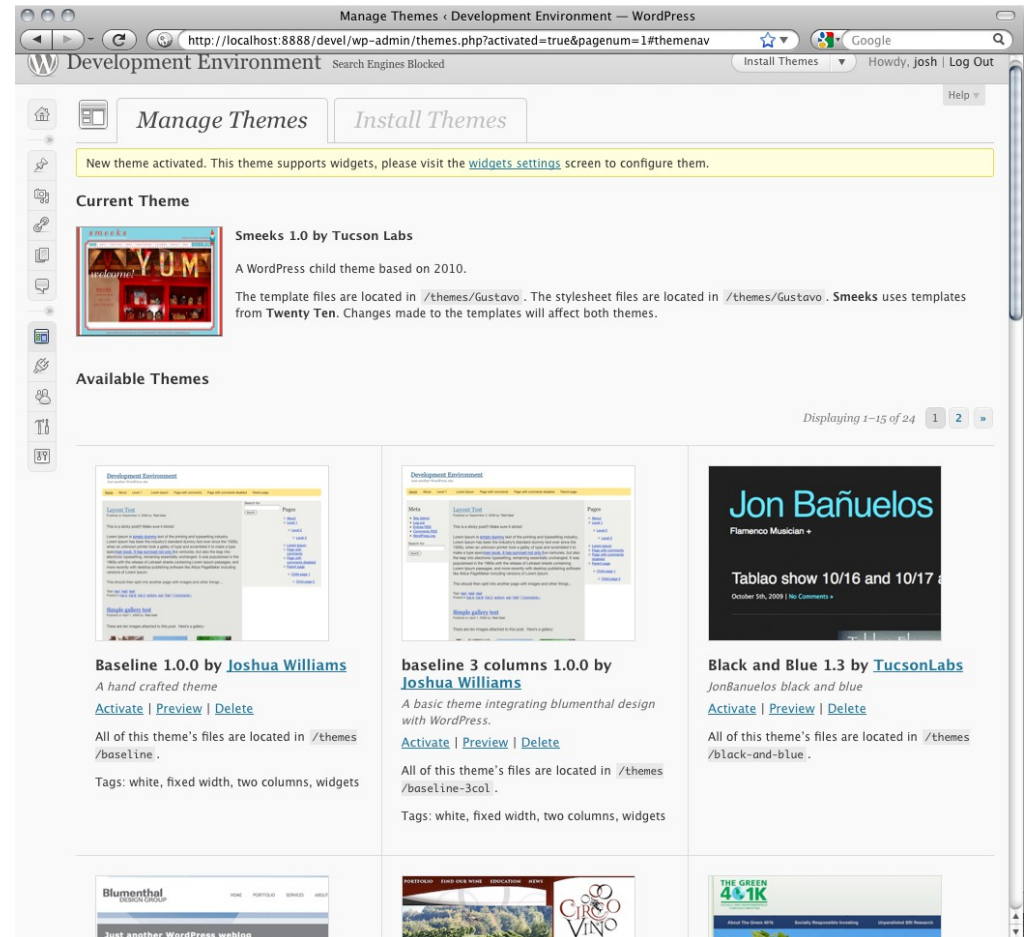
Manage Themes ‹ Development Environment — WordPress

http://localhost:8888/devel/wp-admin/themes.php?activated=true&pagenum=1#themenav

Google

Development Environment Search Engines Blocked

Install Themes Howdy, josh | Log Out

Help

Manage Themes Install Themes

New theme activated. This theme supports widgets, please visit the widgets settings screen to configure them.

Current Theme

smeeks

YUM

welcome!

Smeeks 1.0 by Tucson Labs

A WordPress child theme based on 2010.

The template files are located in /themes/Gustavo. The stylesheet files are located in /themes/Gustavo. Smeeks uses templates from Twenty Ten. Changes made to the templates will affect both themes.

Available Themes

Displaying 1–15 of 24 1 2 »

Development Environment

Layout Test

Simple gallery test

Jon Bañuelos

Flamenco Musician +

Tablao show 10/16 and 10/17 a

October 5th, 2009 | No Comments »

Baseline 1.0.0 by Joshua Williams

A hand crafted theme

Activate | Preview | Delete

All of this theme's files are located in /themes/baseline.

Tags: white, fixed width, two columns, widgets

baseline 3 columns 1.0.0 by Joshua Williams

A basic theme integrating blumenthal design with WordPress.

Activate | Preview | Delete

All of this theme's files are located in /themes/baseline-3col.

Tags: white, fixed width, two columns, widgets

Black and Blue 1.3 by TucsonLabs

JonBanuelos black and blue

Activate | Preview | Delete

All of this theme's files are located in /themes/black-and-blue.

Blumenthal DESIGN GROUP

Just another WordPress weblog

CIRCO VINO

THE GREEN 401K